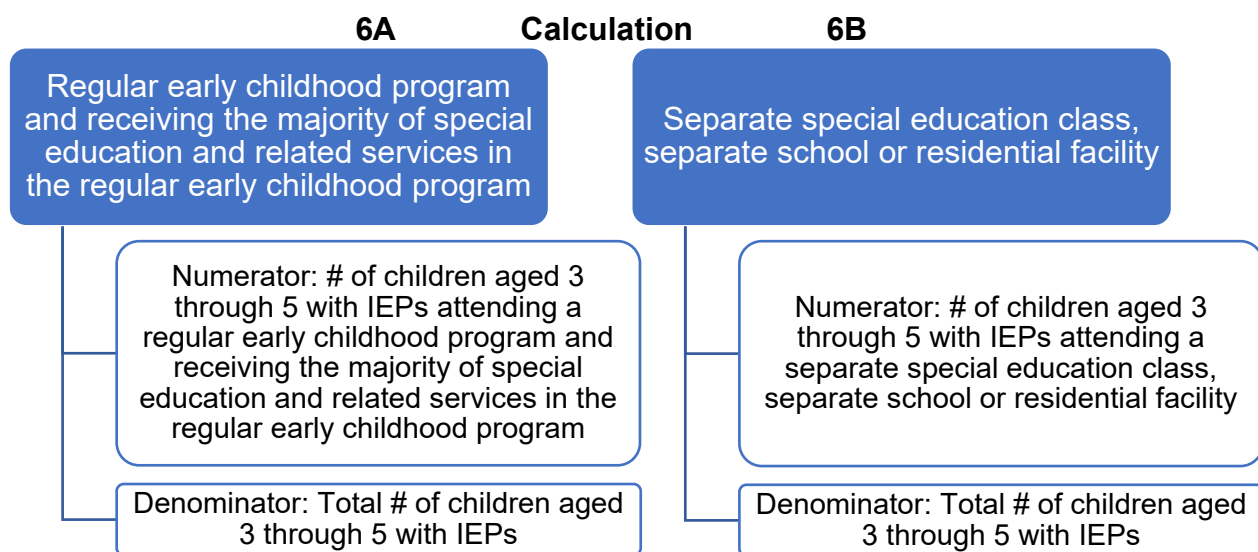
6A Calculation 6B

Regular early childhood program and receiving the majority of special education and related services in the regular early childhood program

Numerator: # of children aged 3 through 5 with IEPs attending a regular early childhood program and receiving the majority of special education and related services in the regular early childhood program

Denominator: Total # of children aged 3 through 5 with IEPs

Separate special education class, separate school or residential facility

Numerator: # of children aged 3 through 5 with IEPs attending a separate special education class, separate school or residential facility

Denominator: Total # of children aged 3 through 5 with IEPs